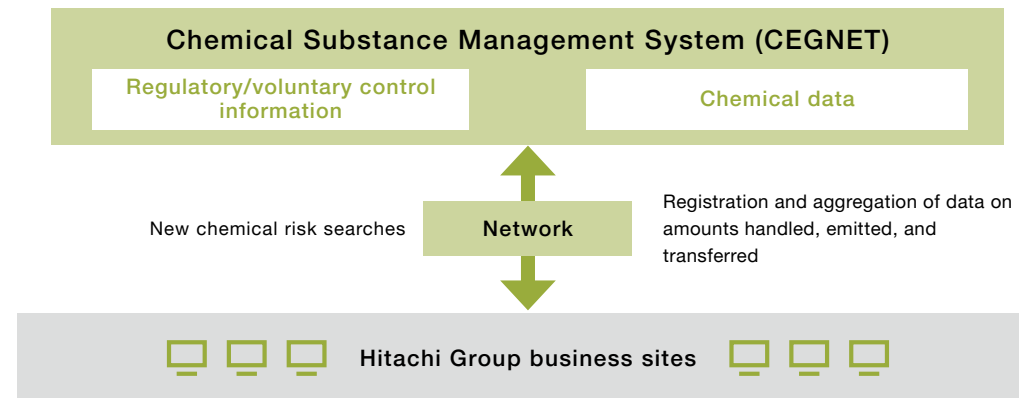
Chemical Substance Management System (CEGNET)

Regulatory/voluntary control information

Chemical data

New chemical risk searches

Network

Registration and aggregation of data on amounts handled, emitted, and transferred

Hitachi Group business sites